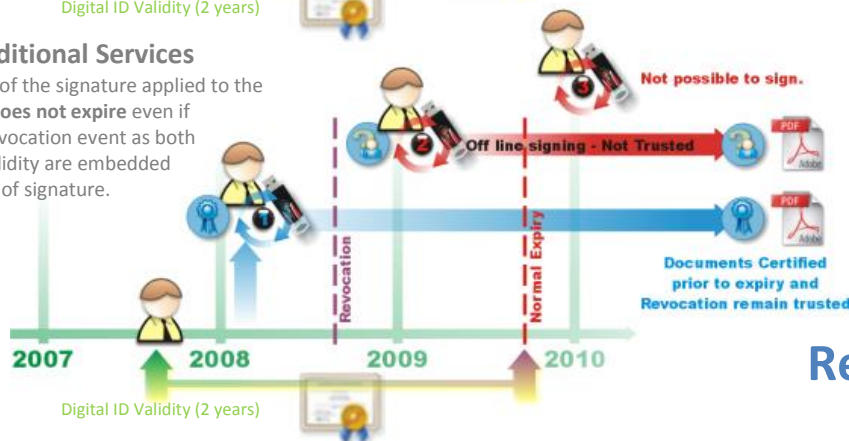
Digital ID Validity (2 years)

ditional Services

of the signature applied to the oes not expire even if vocation event as both lidity are embedded of signature.

Not possible to sign.

3

2

Off line signing - Not Trusted

PDF

Adobe

1

Revocation

Normal Expiry

PDF

Adobe

Documents Certified prior to expiry and Revocation remain trusted

2007

2008

2009

2010

Re

Digital ID Validity (2 years)